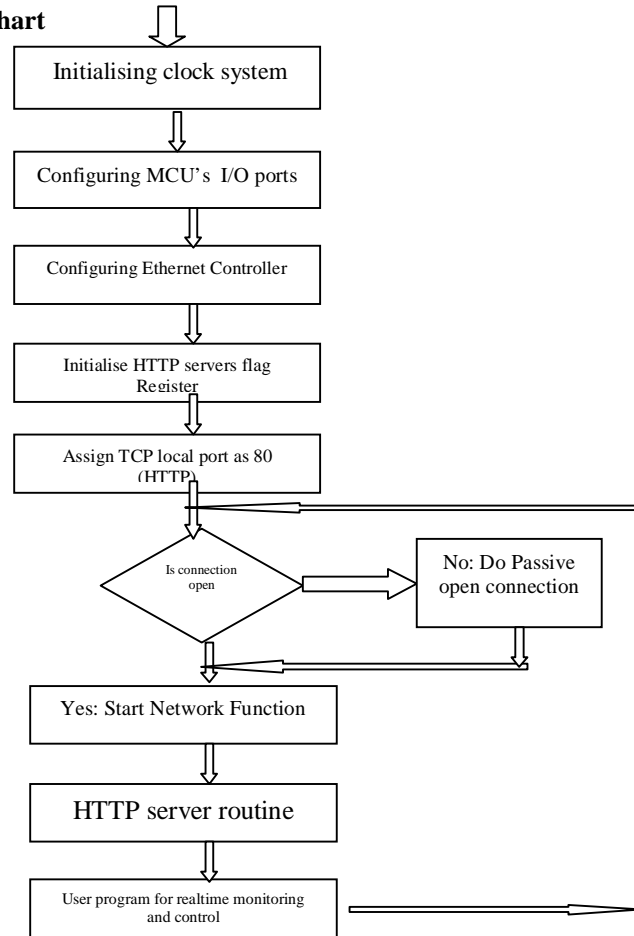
hart

Initialising clock system

Configuring MCU's I/O ports

Configuring Ethernet Controller

Initialise HTTP servers flag Register

Assign TCP local port as 80 (HTTP)

Is connection open

No: Do Passive open connection

Yes: Start Network Function

HTTP server routine

User program for realtime monitoring and control